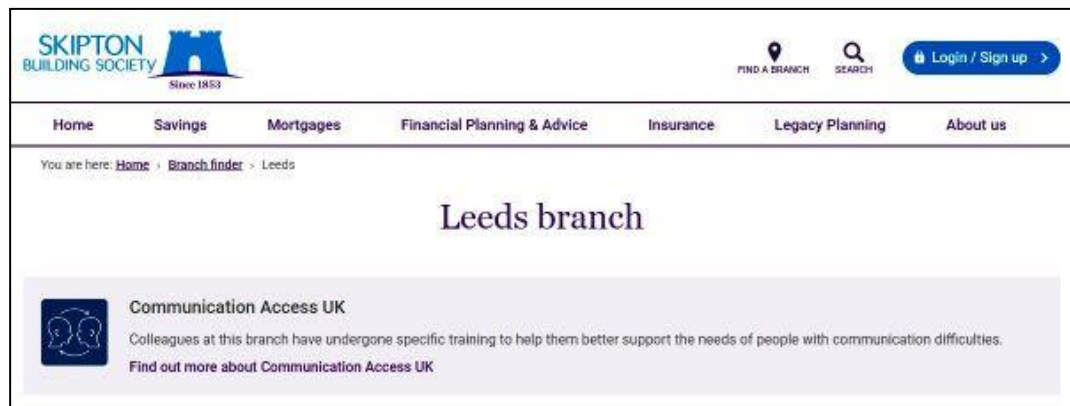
SKIPTON
BUILDING SOCIETY
Since 1853

FIND A BRANCH
SEARCH
Login / Sign up >

Home
Savings
Mortgages
Financial Planning & Advice
Insurance
Legacy Planning
About us

You are here: Home › Branch finder › Leeds

Leeds branch

Communication Access UK

Colleagues at this branch have undergone specific training to help them better support the needs of people with communication difficulties.

Find out more about Communication Access UK